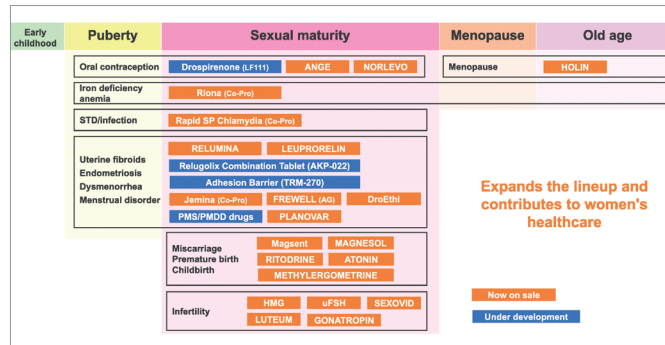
Early childhood | Puberty | Sexual maturity | Menopause | Old age

Oral contraception
Drospirenone (LF111)
ANGE
NORLEVO

Menopause
HOLIN

Iron deficiency anemia
Riona (Co-Pro)

STD/infection
Rapid SP Chlamydia (Co-Pro)

Uterine fibroids
Endometriosis
Dysmenorrhea
Menstrual disorder
RELUMINA
LEUPRORELIN
Relugolix Combination Tablet (AKP-022)
Adhesion Barrier (TRM-270)
Jemina (Co-Pro)
FREWELL (AG)
DroEthi
PMS/PMDD drugs
PLANOVAR

Miscarriage
Premature birth
Childbirth
Magsent
MAGNESOL
RITODRINE
ATONIN
METHYLERGOMETRINE

Infertility
HMG
uFSH
SEXOVID
LUTEUM
GONATROPIN

Expands the lineup and contributes to women's healthcare

Now on sale
Under development